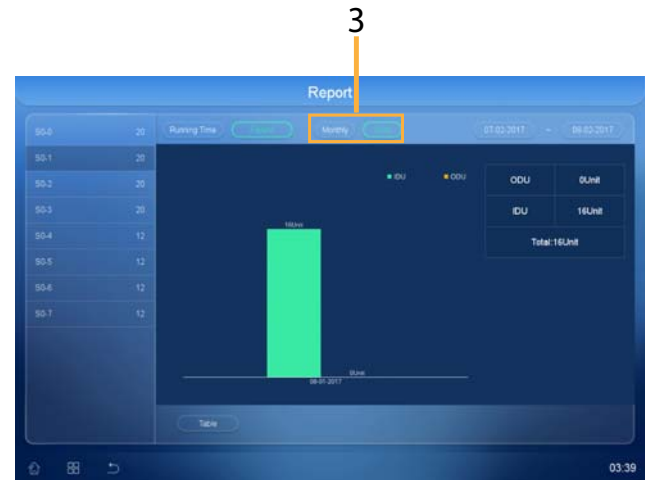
3

Report

| | |
|---|---|
| S0-0 | 20 |
| S0-1 | 20 |
| S0-2 | 20 |
| S0-3 | 20 |
| S0-4 | 12 |
| S0-5 | 12 |
| S0-6 | 12 |
| S0-7 | 12 |

Running Time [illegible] Monthly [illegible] 07-02-2017 ~ 08-02-2017

IDU ODU

16Unit

0Unit

08-01-2017

| ODU | 0Unit |
|---|---|
| IDU | 16Unit |
| Total:16Unit | |

Table

03:39